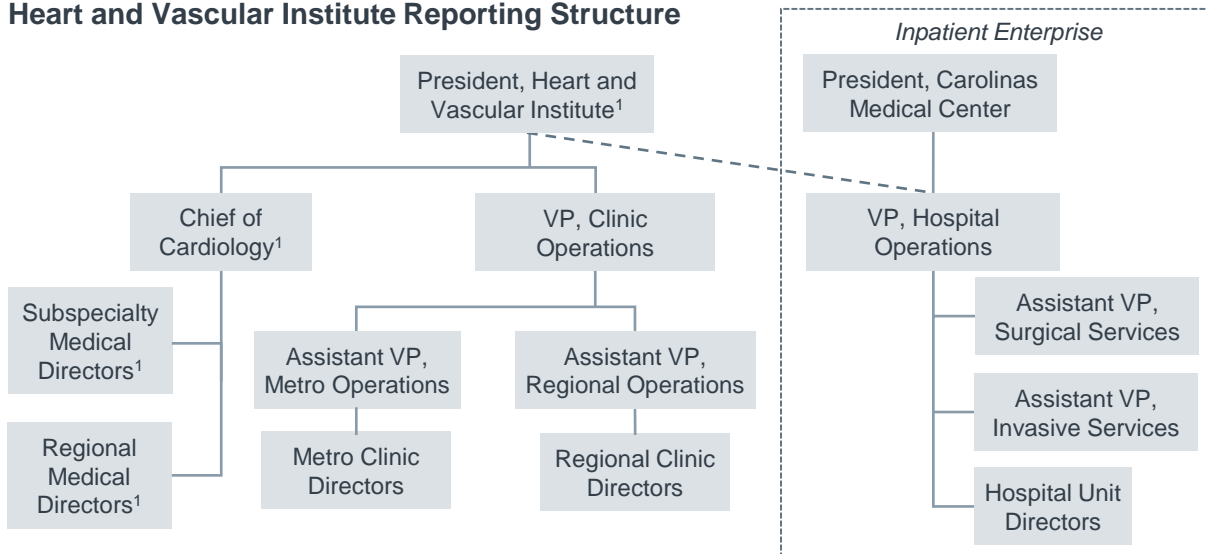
Heart and Vascular Institute Reporting Structure

Inpatient Enterprise

President, Heart and Vascular Institute$^1$

President, Carolinas Medical Center

Chief of Cardiology$^1$

VP, Clinic Operations

VP, Hospital Operations

Subspecialty Medical Directors$^1$

Regional Medical Directors$^1$

Assistant VP, Metro Operations

Assistant VP, Regional Operations

Metro Clinic Directors

Regional Clinic Directors

Assistant VP, Surgical Services

Assistant VP, Invasive Services

Hospital Unit Directors